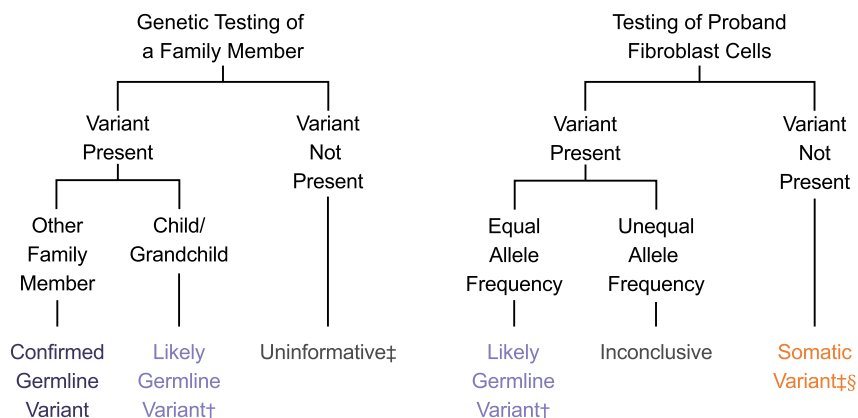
Genetic Testing of a Family Member

Variant Present

Other Family Member

Confirmed Germline Variant

Child/ Grandchild

Likely Germline Variant†

Variant Not Present

Uninformative‡

Testing of Proband Fibroblast Cells

Variant Present

Equal Allele Frequency

Likely Germline Variant†

Unequal Allele Frequency

Inconclusive

Variant Not Present

Somatic Variant‡§